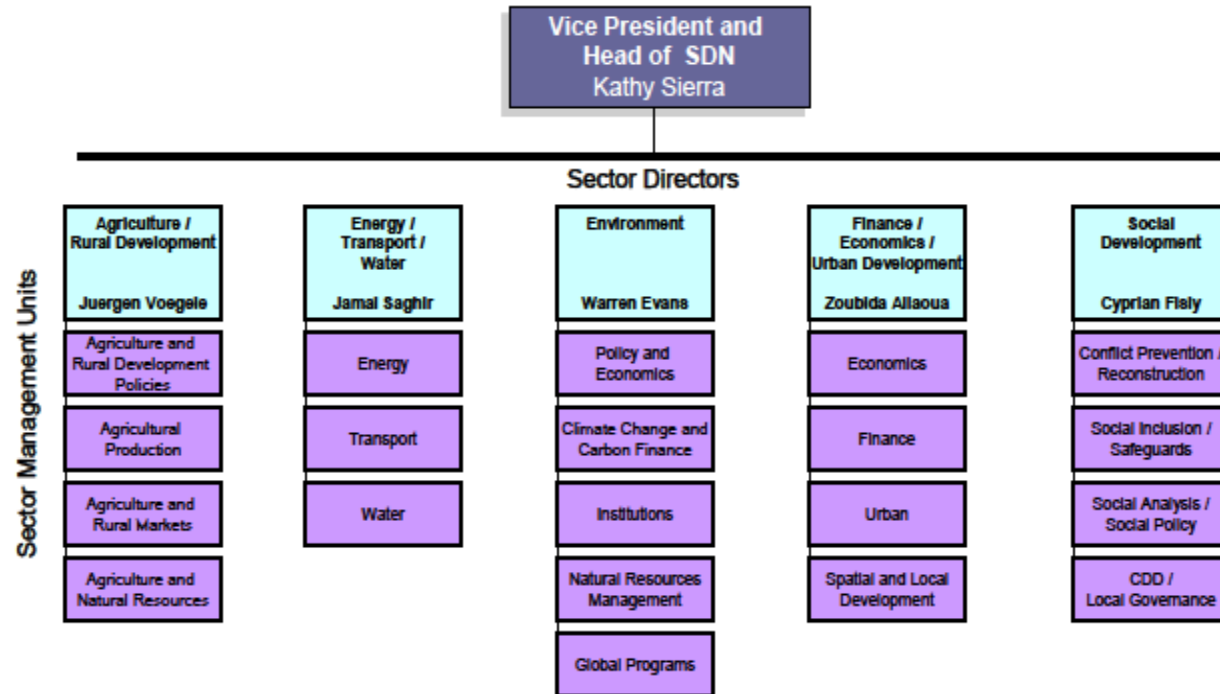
Vice President and Head of SDN
Kathy Sierra

Sector Directors

Sector Management Units

Agriculture / Rural Development
Juergen Voegele

Agriculture and Rural Development Policies

Agricultural Production

Agriculture and Rural Markets

Agriculture and Natural Resources

Energy / Transport / Water
Jamal Saghir

Energy

Transport

Water

Environment
Warren Evans

Policy and Economics

Climate Change and Carbon Finance

Institutions

Natural Resources Management

Global Programs

Finance / Economics / Urban Development
Zoubida Allaoua

Economics

Finance

Urban

Spatial and Local Development

Social Development
Cyprian Fisly

Conflict Prevention / Reconstruction

Social Inclusion / Safeguards

Social Analysis / Social Policy

CDD / Local Governance